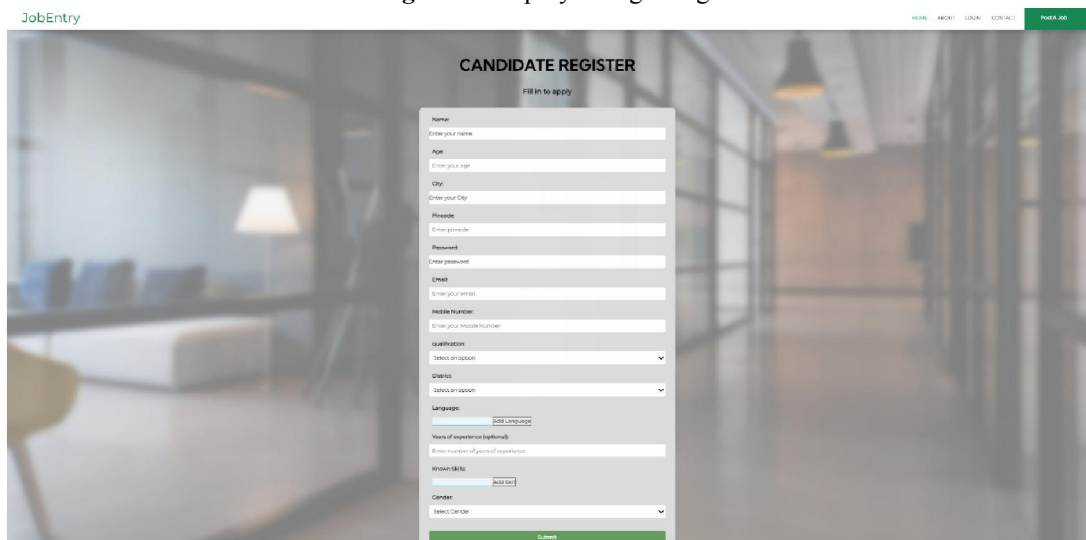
JobEntry

HOME ABOUT LOGIN CONTACT POST A JOB

CANDIDATE REGISTER

Fill in to apply

Name:
Enter your name

Age:
Enter your age

City:
Enter your City

Pincode:
Enter pincode

Password:
Enter password

Email:
Enter your email

Mobile Number:
Enter your Mobile Number

qualification:
Select an option

District:
Select an option

Language:
Add Language

Years of experience (optional):
Enter number of years of experience

Known Skills:
Add Skill

Gender:
Select Gender

Submit